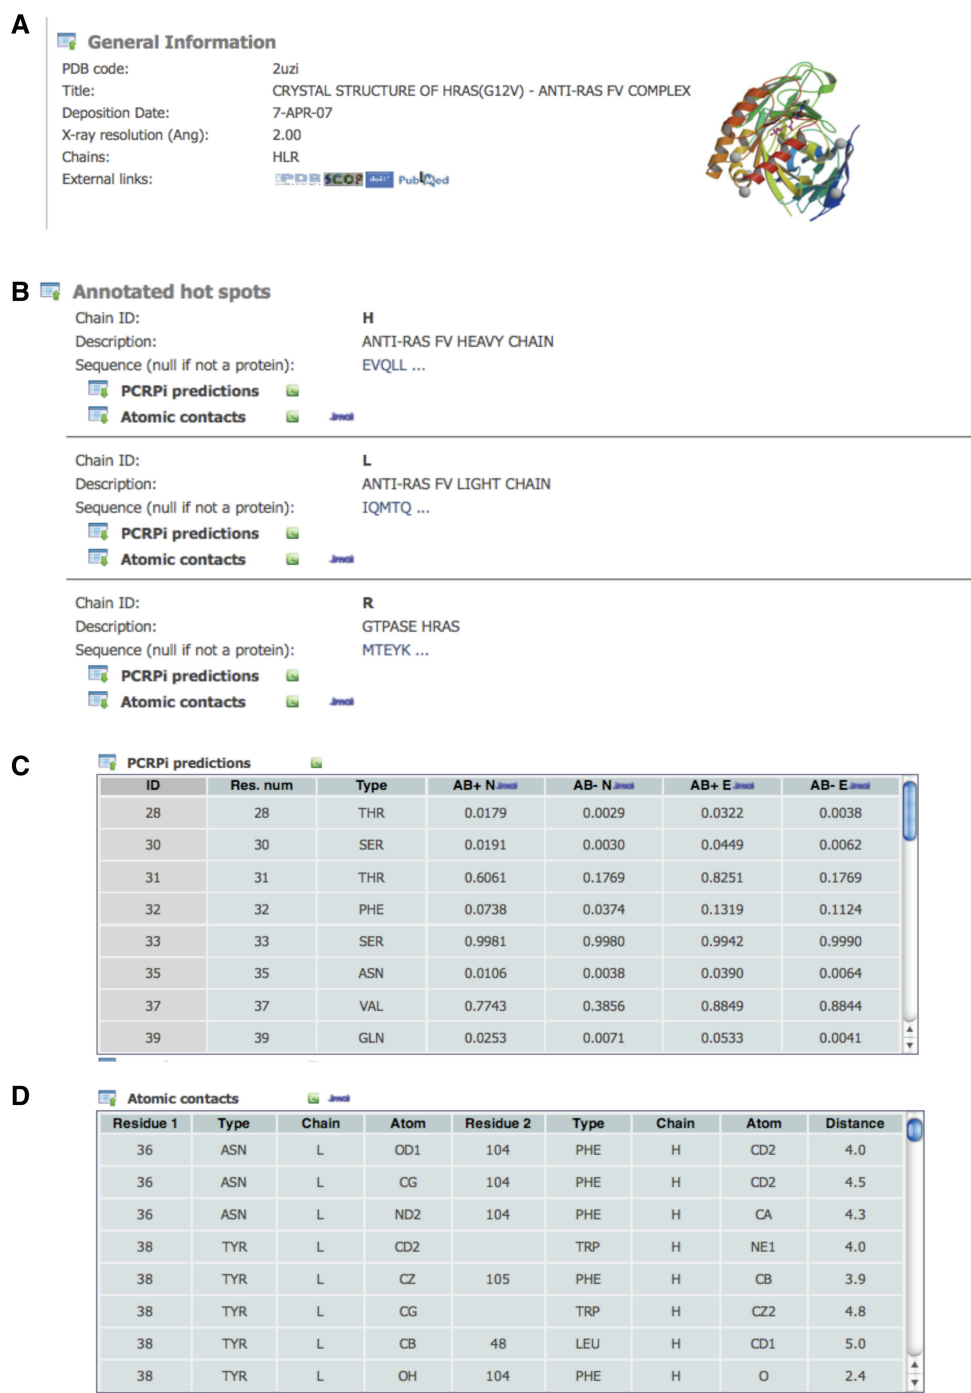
A

General Information

PDB code: 2uzi
Title: CRYSTAL STRUCTURE OF HRAS(G12V) - ANTI-RAS FV COMPLEX
Deposition Date: 7-APR-07
X-ray resolution (Ang): 2.00
Chains: HLR
External links: PDB SCOP PubMed

B

Annotated hot spots

Chain ID: H
Description: ANTI-RAS FV HEAVY CHAIN
Sequence (null if not a protein): EVQLL ...
PCRPi predictions
Atomic contacts Jmol

Chain ID: L
Description: ANTI-RAS FV LIGHT CHAIN
Sequence (null if not a protein): IQMTQ ...
PCRPi predictions
Atomic contacts Jmol

Chain ID: R
Description: GTPASE HRAS
Sequence (null if not a protein): MTEYK ...
PCRPi predictions
Atomic contacts Jmol

C

PCRPi predictions

| ID | Res. num | Type | AB+ N Jmol | AB- N Jmol | AB+ E Jmol | AB- E Jmol |
|---|---|---|---|---|---|---|
| 28 | 28 | THR | 0.0179 | 0.0029 | 0.0322 | 0.0038 |
| 30 | 30 | SER | 0.0191 | 0.0030 | 0.0449 | 0.0062 |
| 31 | 31 | THR | 0.6061 | 0.1769 | 0.8251 | 0.1769 |
| 32 | 32 | PHE | 0.0738 | 0.0374 | 0.1319 | 0.1124 |
| 33 | 33 | SER | 0.9981 | 0.9980 | 0.9942 | 0.9990 |
| 35 | 35 | ASN | 0.0106 | 0.0038 | 0.0390 | 0.0064 |
| 37 | 37 | VAL | 0.7743 | 0.3856 | 0.8849 | 0.8844 |
| 39 | 39 | GLN | 0.0253 | 0.0071 | 0.0533 | 0.0041 |

D

Atomic contacts Jmol

| Residue 1 | Type | Chain | Atom | Residue 2 | Type | Chain | Atom | Distance |
|---|---|---|---|---|---|---|---|---|
| 36 | ASN | L | OD1 | 104 | PHE | H | CD2 | 4.0 |
| 36 | ASN | L | CG | 104 | PHE | H | CD2 | 4.5 |
| 36 | ASN | L | ND2 | 104 | PHE | H | CA | 4.3 |
| 38 | TYR | L | CD2 | | TRP | H | NE1 | 4.0 |
| 38 | TYR | L | CZ | 105 | PHE | H | CB | 3.9 |
| 38 | TYR | L | CG | | TRP | H | CZ2 | 4.8 |
| 38 | TYR | L | CB | 48 | LEU | H | CD1 | 5.0 |
| 38 | TYR | L | OH | 104 | PHE | H | O | 2.4 |